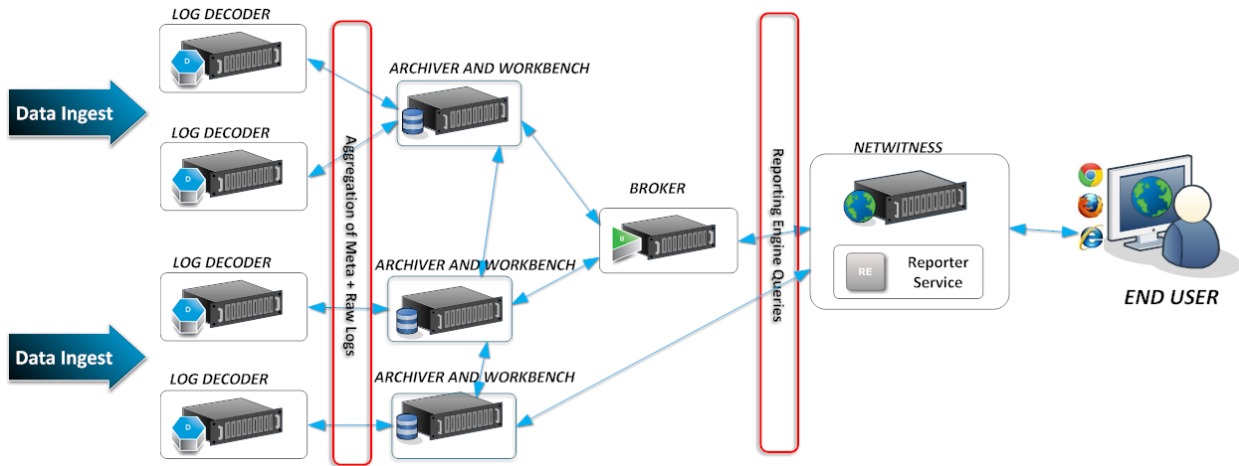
LOG DECODER

Data Ingest

LOG DECODER

LOG DECODER

Data Ingest

LOG DECODER

Aggregation of Meta + Raw Logs

ARCHIVER AND WORKBENCH

ARCHIVER AND WORKBENCH

ARCHIVER AND WORKBENCH

BROKER

Reporting Engine Queries

NETWITNESS

RE

Reporter Service

END USER